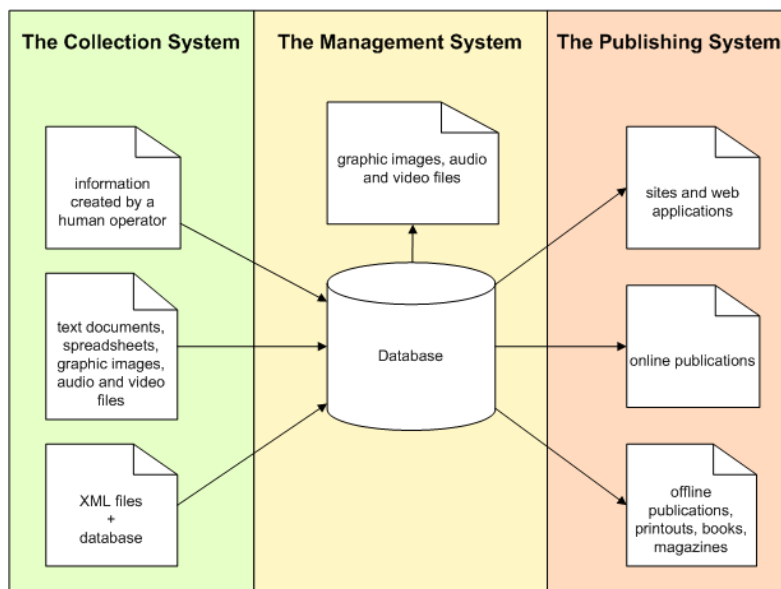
The Collection System

information created by a human operator

text documents, spreadsheets, graphic images, audio and video files

XML files + database

The Management System

graphic images, audio and video files

Database

The Publishing System

sites and web applications

online publications

offline publications, printouts, books, magazines